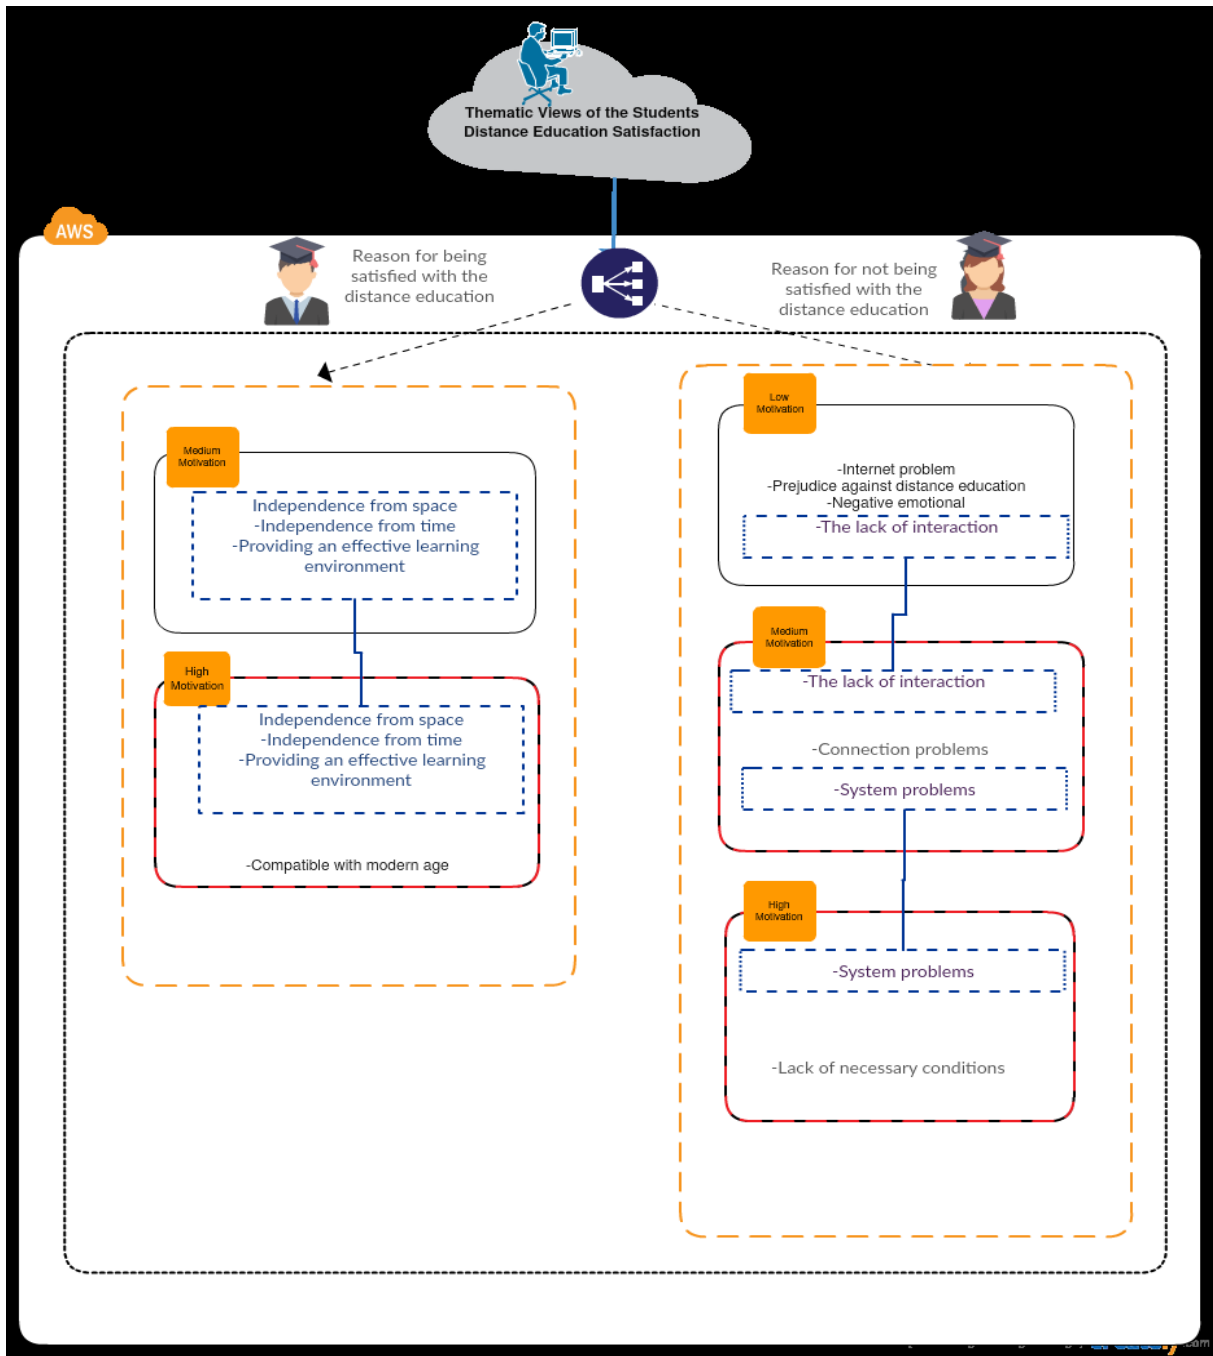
Thematic Views of the Students Distance Education Satisfaction

AWS

Reason for being satisfied with the distance education

Reason for not being satisfied with the distance education

Medium Motivation

Independence from space
-Independence from time
-Providing an effective learning environment

High Motivation

Independence from space
-Independence from time
-Providing an effective learning environment

-Compatible with modern age

Low Motivation

-Internet problem
-Prejudice against distance education
-Negative emotional
-The lack of interaction

Medium Motivation

-The lack of interaction

-Connection problems

-System problems

High Motivation

-System problems

-Lack of necessary conditions